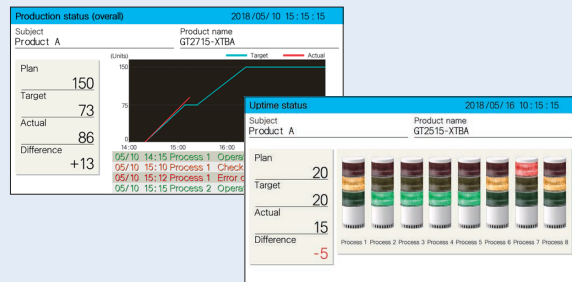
Production status (overall) 2018/05/10 15:15:15

Subject
Product A

Product name
GT2715-XTBA

Plan
150

Target
73

Actual
86

Difference
+13

(Units)
150
75
0

Target
Actual

14:00
15:00
16:00

05/10 14:15 Process 1 Opera
05/10 15:10 Process 1 Check
05/10 15:12 Process 1 Error o
05/10 15:15 Process 2 Opera

Uptime status 2018/05/16 10:15:15

Subject
Product A

Product name
GT2515-XTBA

Plan
20

Target
20

Actual
15

Difference
-5

Process 1 Process 2 Process 3 Process 4 Process 5 Process 6 Process 7 Process 8